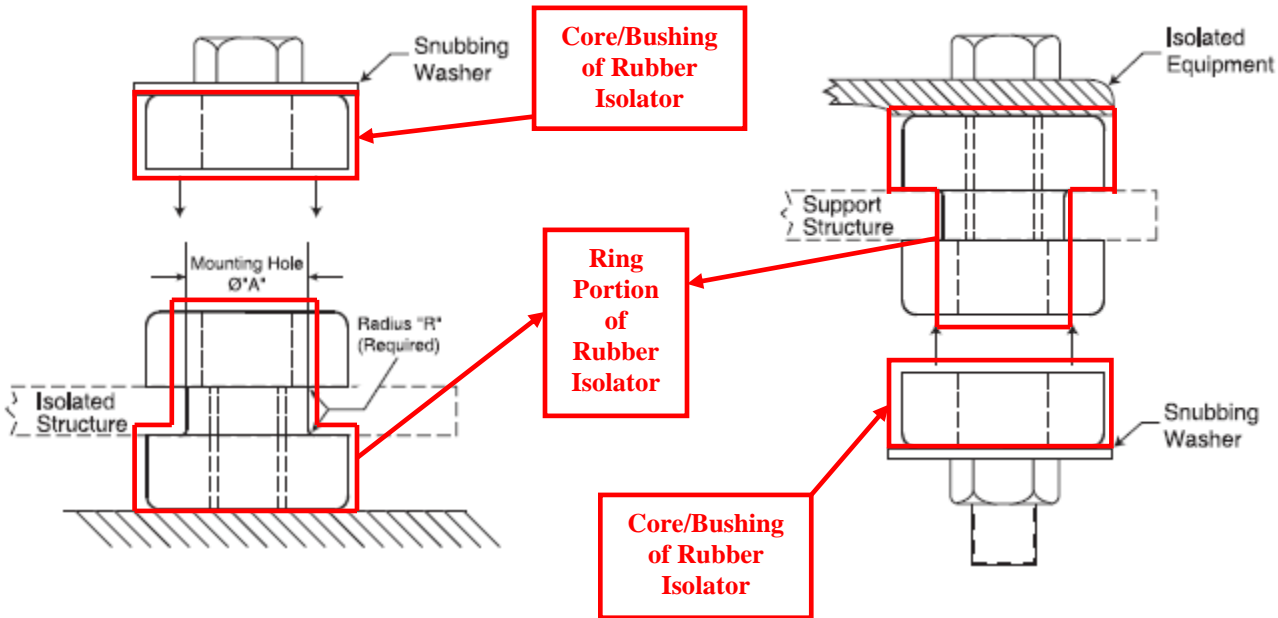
Snubbing Washer

Core/Bushing of Rubber Isolator

Isolated Equipment

Support Structure

Mounting Hole Ø"A"

Ring Portion of Rubber Isolator

Radius "R" (Required)

Isolated Structure

Snubbing Washer

Core/Bushing of Rubber Isolator